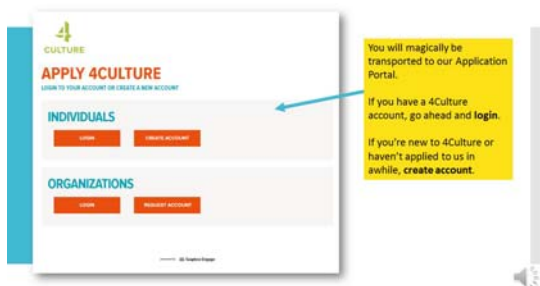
4
CULTURE

APPLY 4CULTURE

LOGIN TO YOUR ACCOUNT OR CREATE A NEW ACCOUNT

INDIVIDUALS

LOGIN

CREATE ACCOUNT

ORGANIZATIONS

LOGIN

REQUEST ACCOUNT

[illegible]

You will magically be transported to our Application Portal.

If you have a 4Culture account, go ahead and login.

If you're new to 4Culture or haven't applied to us in awhile, create account.